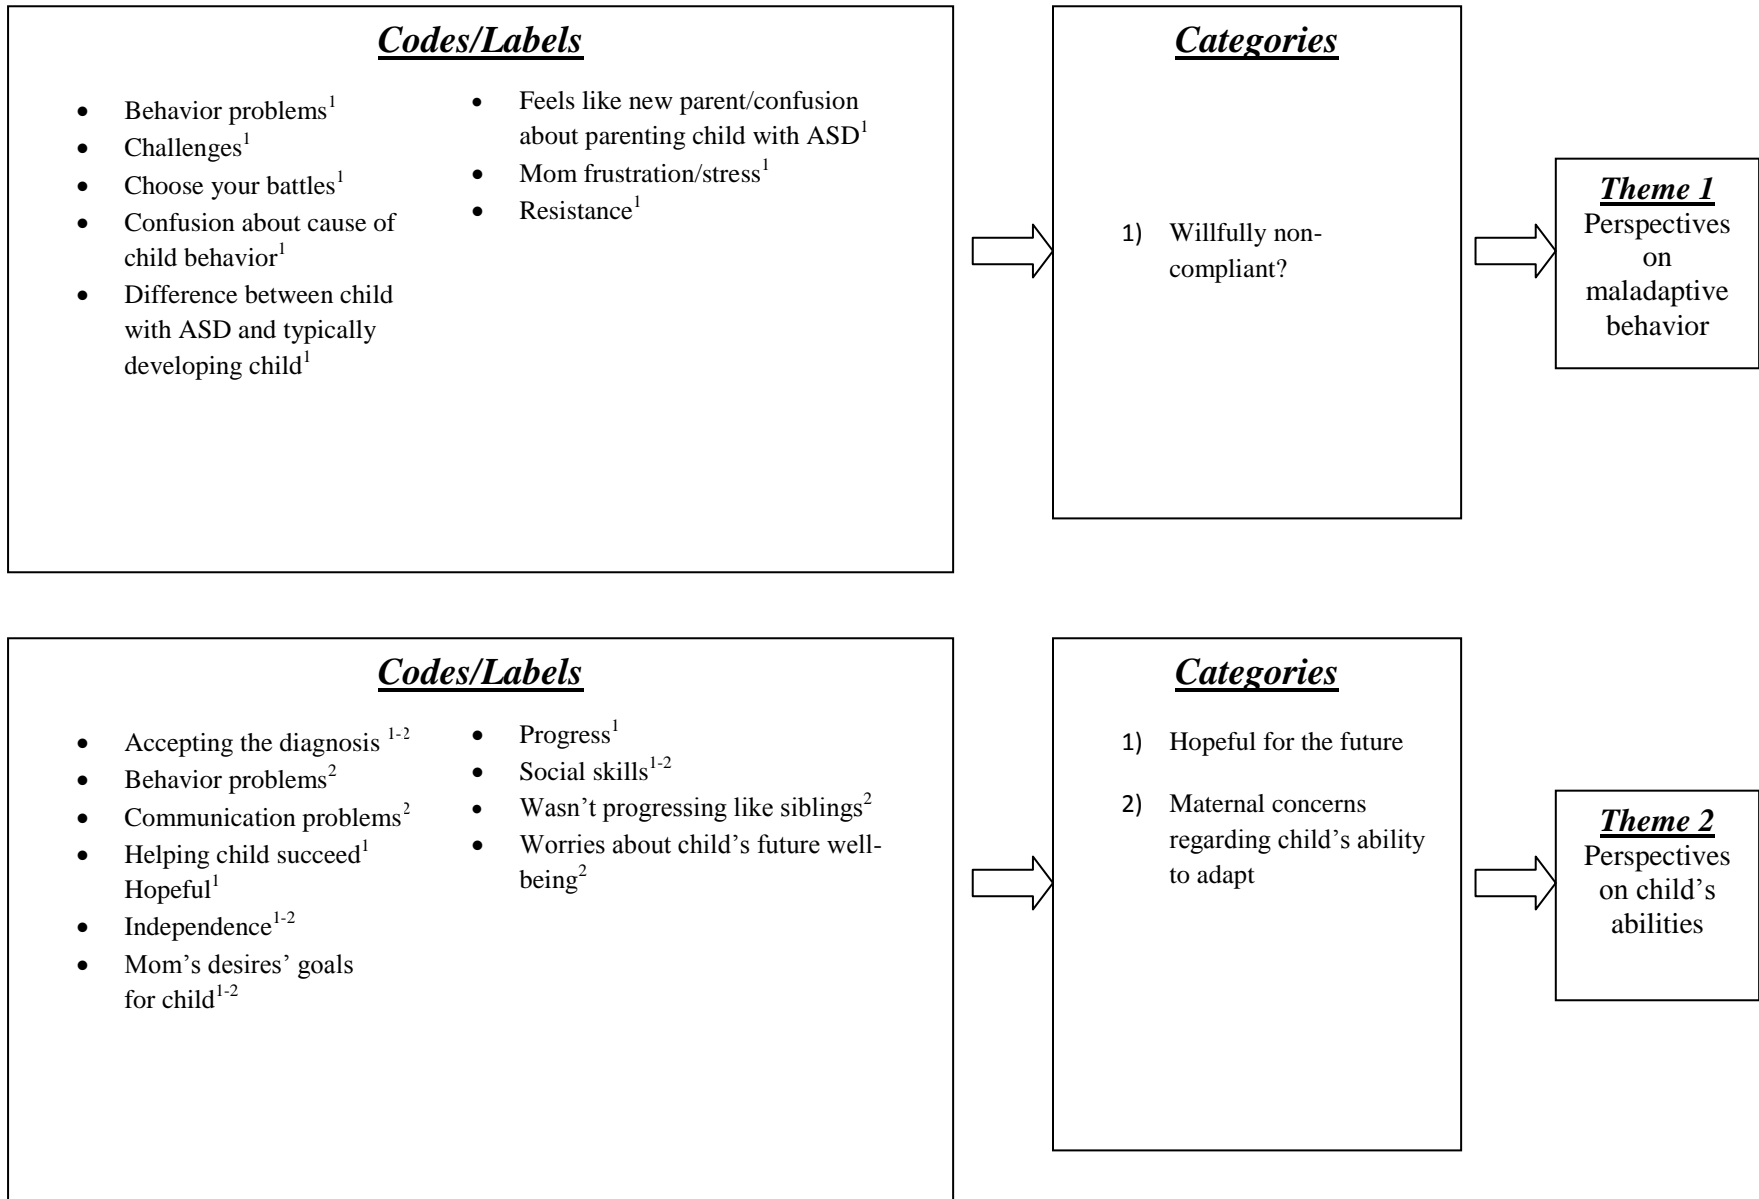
Codes/Labels

- Behavior problems$^{1}$
- Challenges$^{1}$
- Choose your battles$^{1}$
- Confusion about cause of child behavior$^{1}$
- Difference between child with ASD and typically developing child$^{1}$

- Feels like new parent/confusion about parenting child with ASD$^{1}$
- Mom frustration/stress$^{1}$
- Resistance$^{1}$

Categories

1) Willfully non-compliant?

Theme 1
Perspectives on maladaptive behavior

Codes/Labels

- Accepting the diagnosis $^{1-2}$
- Behavior problems$^{2}$
- Communication problems$^{2}$
- Helping child succeed$^{1}$ Hopeful$^{1}$
- Independence$^{1-2}$
- Mom's desires' goals for child$^{1-2}$

- Progress$^{1}$
- Social skills$^{1-2}$
- Wasn't progressing like siblings$^{2}$
- Worries about child's future well-being$^{2}$

Categories

1) Hopeful for the future

2) Maternal concerns regarding child's ability to adapt

Theme 2
Perspectives on child's abilities